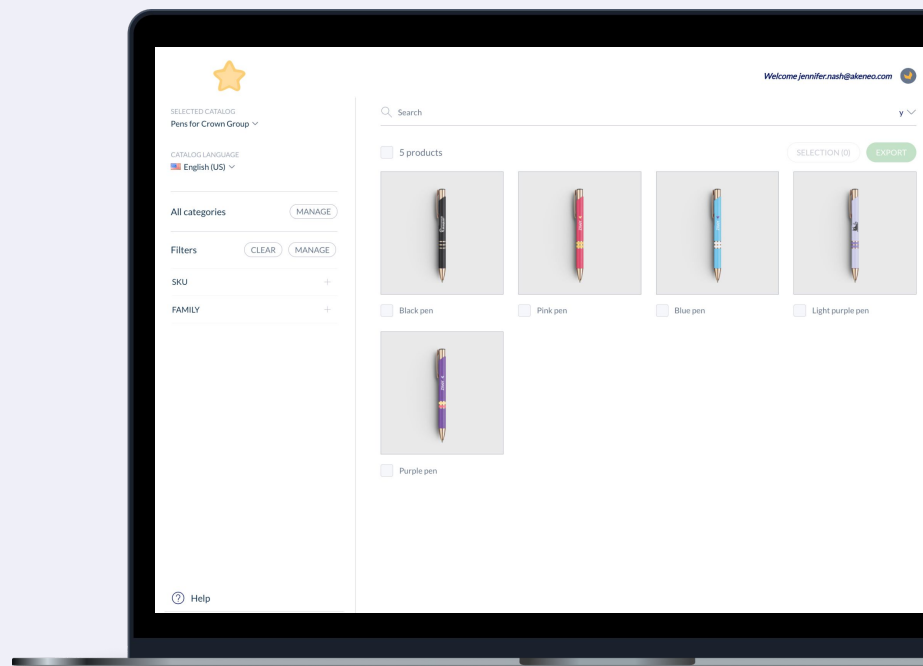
Welcome jennifer.nash@akeneo.com

SELECTED CATALOG
Pens for Crown Group

CATALOG LANGUAGE
English (US)

All categories MANAGE

Filters CLEAR MANAGE

SKU

FAMILY

Help

Search

y

5 products

SELECTION (0) EXPORT

Black pen

Pink pen

Blue pen

Light purple pen

Purple pen